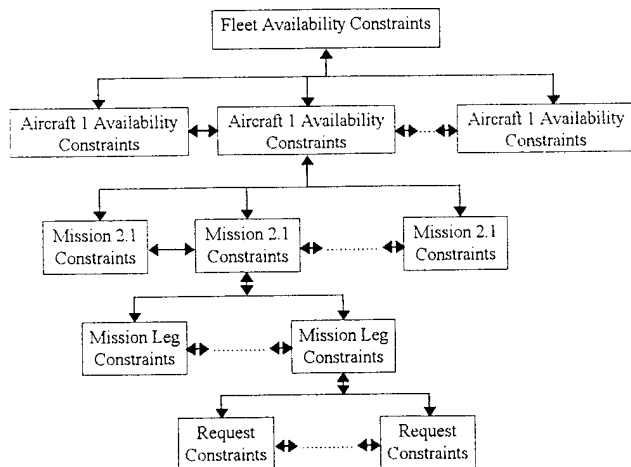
Fleet Availability Constraints

Aircraft 1 Availability Constraints

Aircraft 1 Availability Constraints

Aircraft 1 Availability Constraints

Mission 2.1 Constraints

Mission 2.1 Constraints

Mission 2.1 Constraints

Mission Leg Constraints

Mission Leg Constraints

Request Constraints

Request Constraints